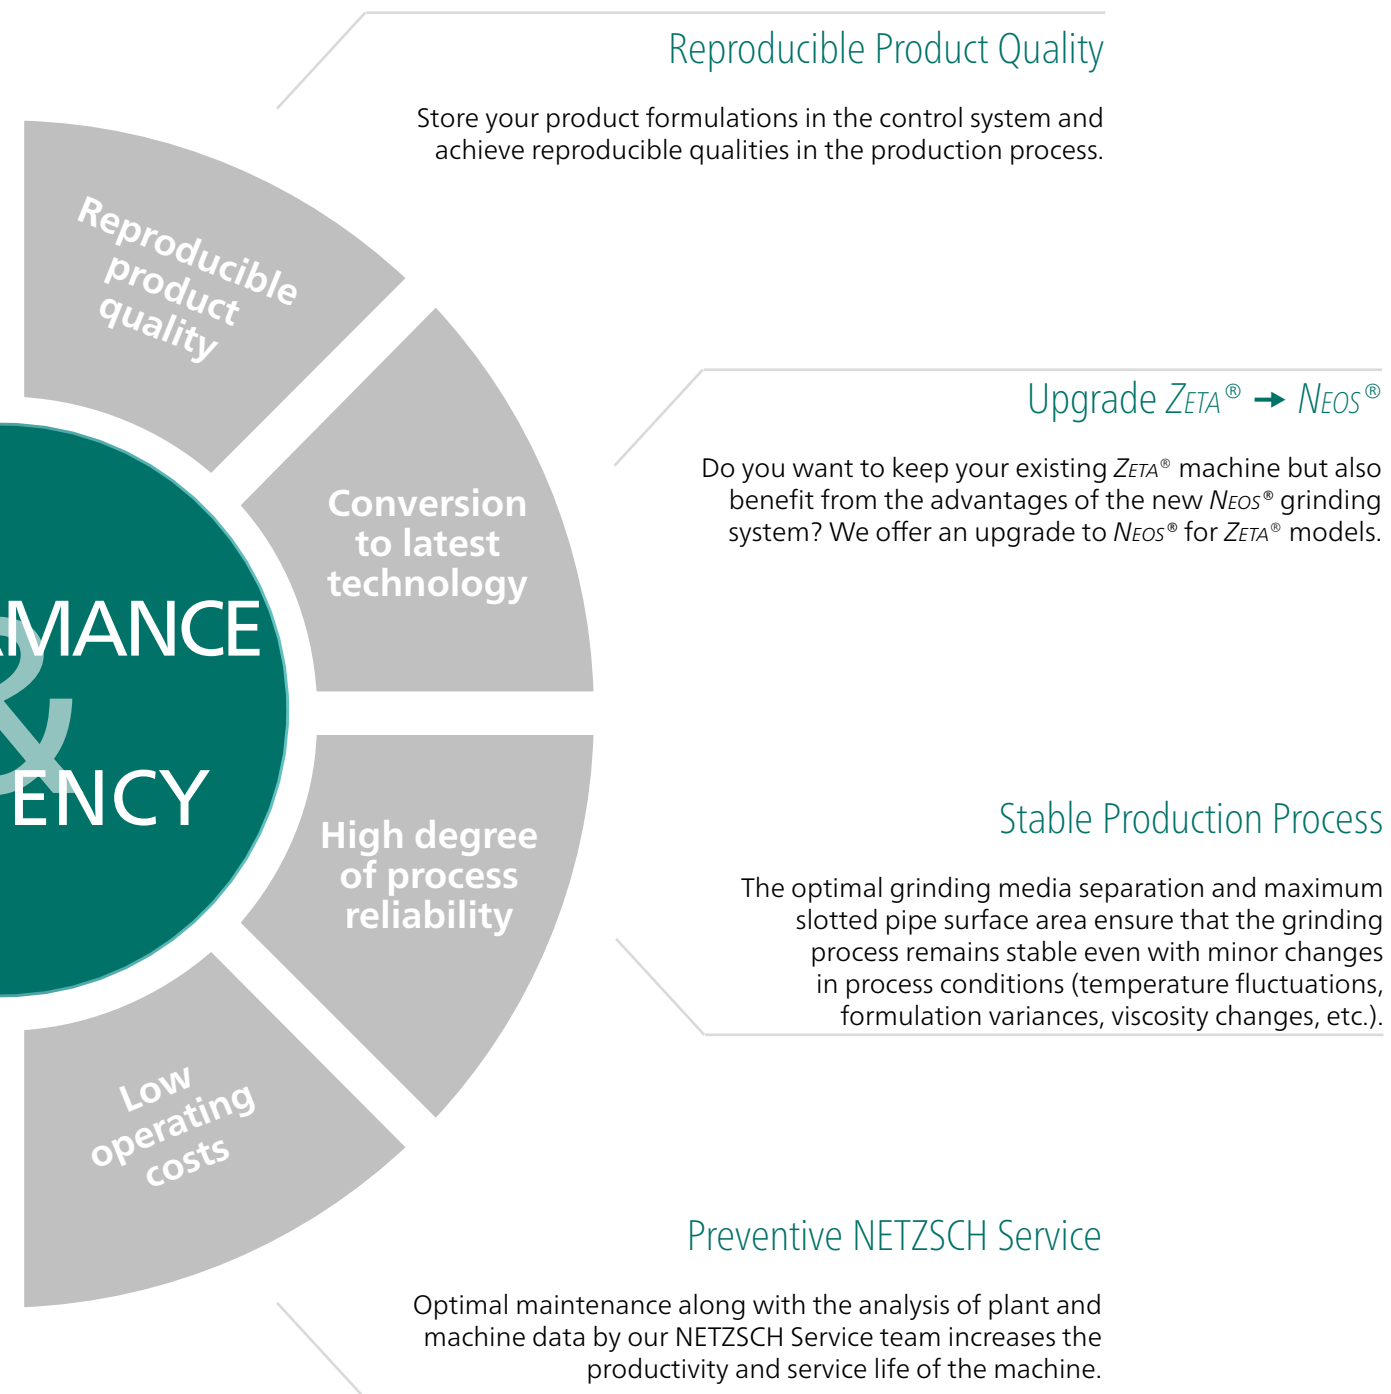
Reproducible Product Quality

Store your product formulations in the control system and achieve reproducible qualities in the production process.

Reproducible product quality

Conversion to latest technology

MANCE
&
ENCY

High degree of process reliability

Low operating costs

Upgrade ZETA® → NEOS®

Do you want to keep your existing ZETA® machine but also benefit from the advantages of the new NEOS® grinding system? We offer an upgrade to NEOS® for ZETA® models.

Stable Production Process

The optimal grinding media separation and maximum slotted pipe surface area ensure that the grinding process remains stable even with minor changes in process conditions (temperature fluctuations, formulation variances, viscosity changes, etc.).

Preventive NETZSCH Service

Optimal maintenance along with the analysis of plant and machine data by our NETZSCH Service team increases the productivity and service life of the machine.